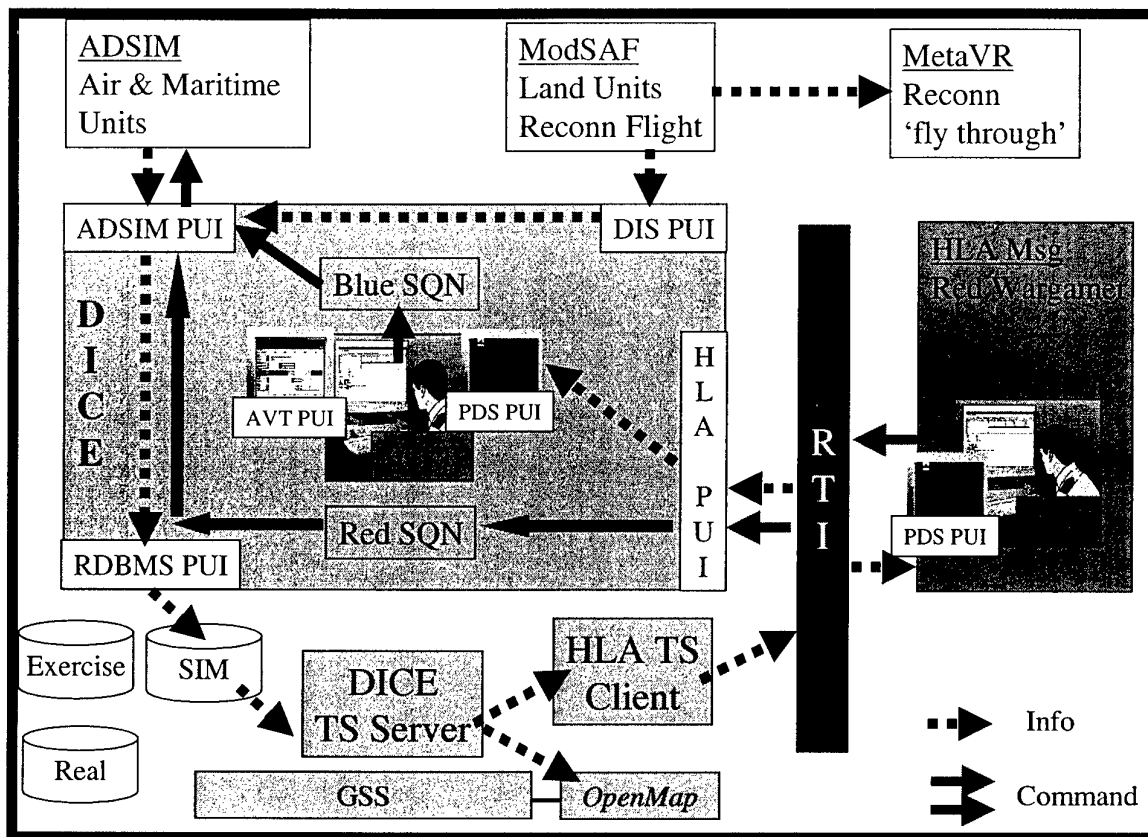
ADSIM
Air & Maritime Units

ModSAF
Land Units
Reconn Flight

MetaVR
Reconn
'fly through'

ADSIM PUI

DIS PUI

Blue SQN

D
I
C
E

AVT PUI

PDS PUI

H
L
A
P
U
I

R
T
I

HLA Msg
Red Wargamer

PDS PUI

Red SQN

RDBMS PUI

Exercise

SIM

Real

DICE
TS Server

HLA TS
Client

GSS

OpenMap

Info

Command